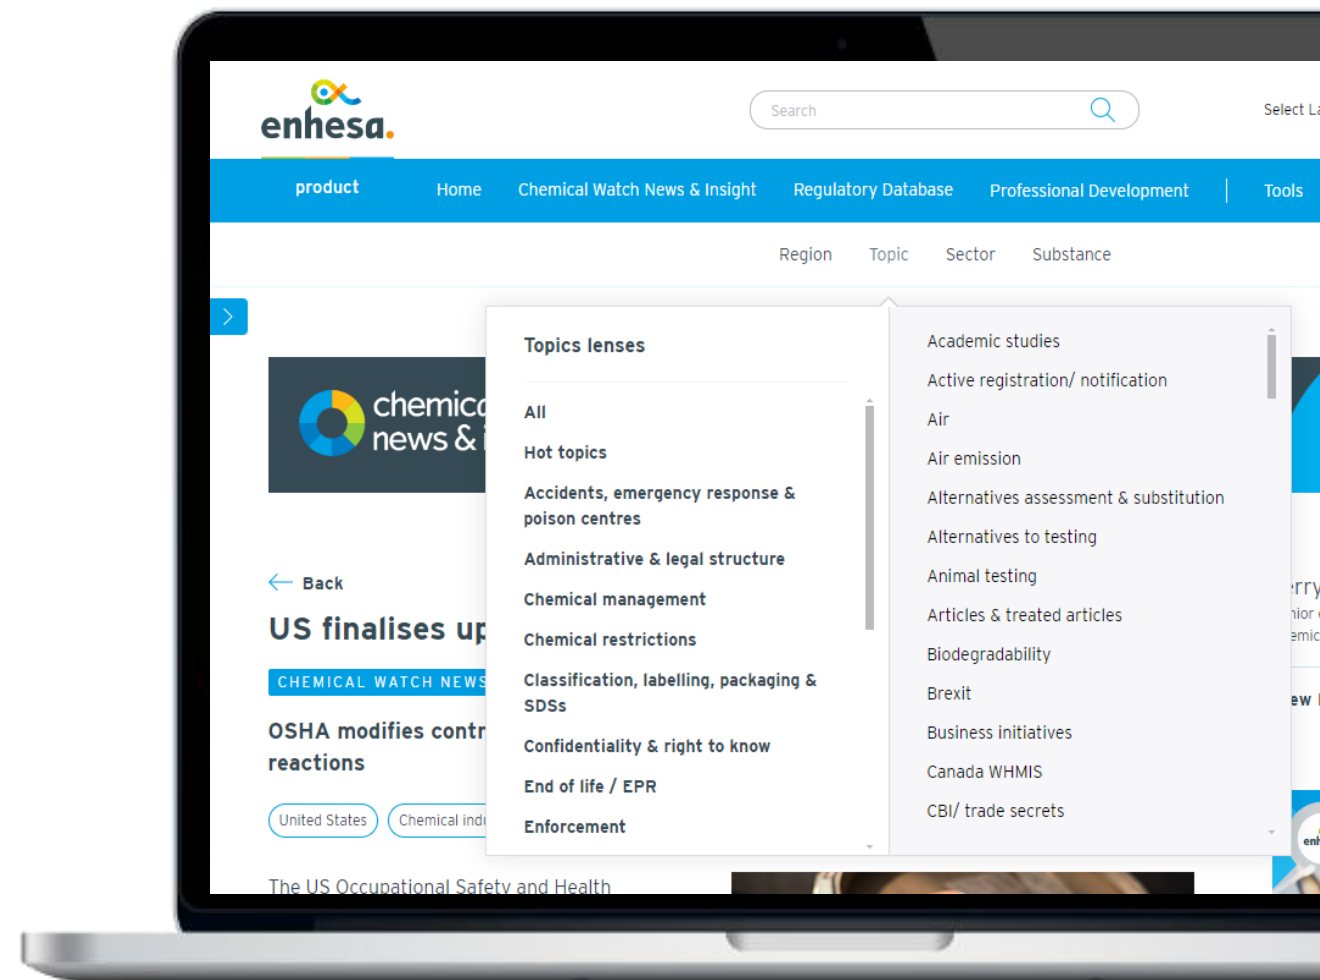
enhesa.

Search

Select La

product Home Chemical Watch News & Insight Regulatory Database Professional Development | Tools

Region Topic Sector Substance

chemic news &

Back

US finalises up

CHEMICAL WATCH NEWS

OSHA modifies contr reactions

United States Chemical indu

The US Occupational Safety and Health

Topics lenses

All

Hot topics

Accidents, emergency response & poison centres

Administrative & legal structure

Chemical management

Chemical restrictions

Classification, labelling, packaging & SDSs

Confidentiality & right to know

End of life / EPR

Enforcement

Academic studies

Active registration/ notification

Air

Air emission

Alternatives assessment & substitution

Alternatives to testing

Animal testing

Articles & treated articles

Biodegradability

Brexit

Business initiatives

Canada WHMIS

CBI/ trade secrets